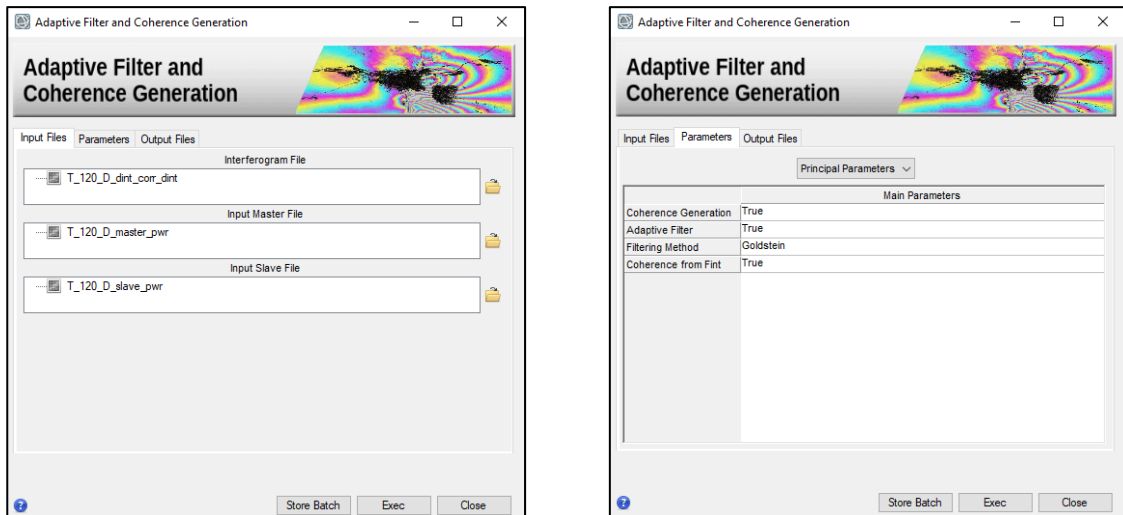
Adaptive Filter and Coherence Generation

Adaptive Filter and Coherence Generation

Input Files | Parameters | Output Files

Interferogram File

T_120_D_dint_corr_dint

Input Master File

T_120_D_master_pwr

Input Slave File

T_120_D_slave_pwr

Store Batch | Exec | Close

Adaptive Filter and Coherence Generation

Adaptive Filter and Coherence Generation

Input Files | Parameters | Output Files

Principal Parameters

| | Main Parameters |
|---|---|
| Coherence Generation | True |
| Adaptive Filter | True |
| Filtering Method | Goldstein |
| Coherence from Fint | True |

Store Batch | Exec | Close